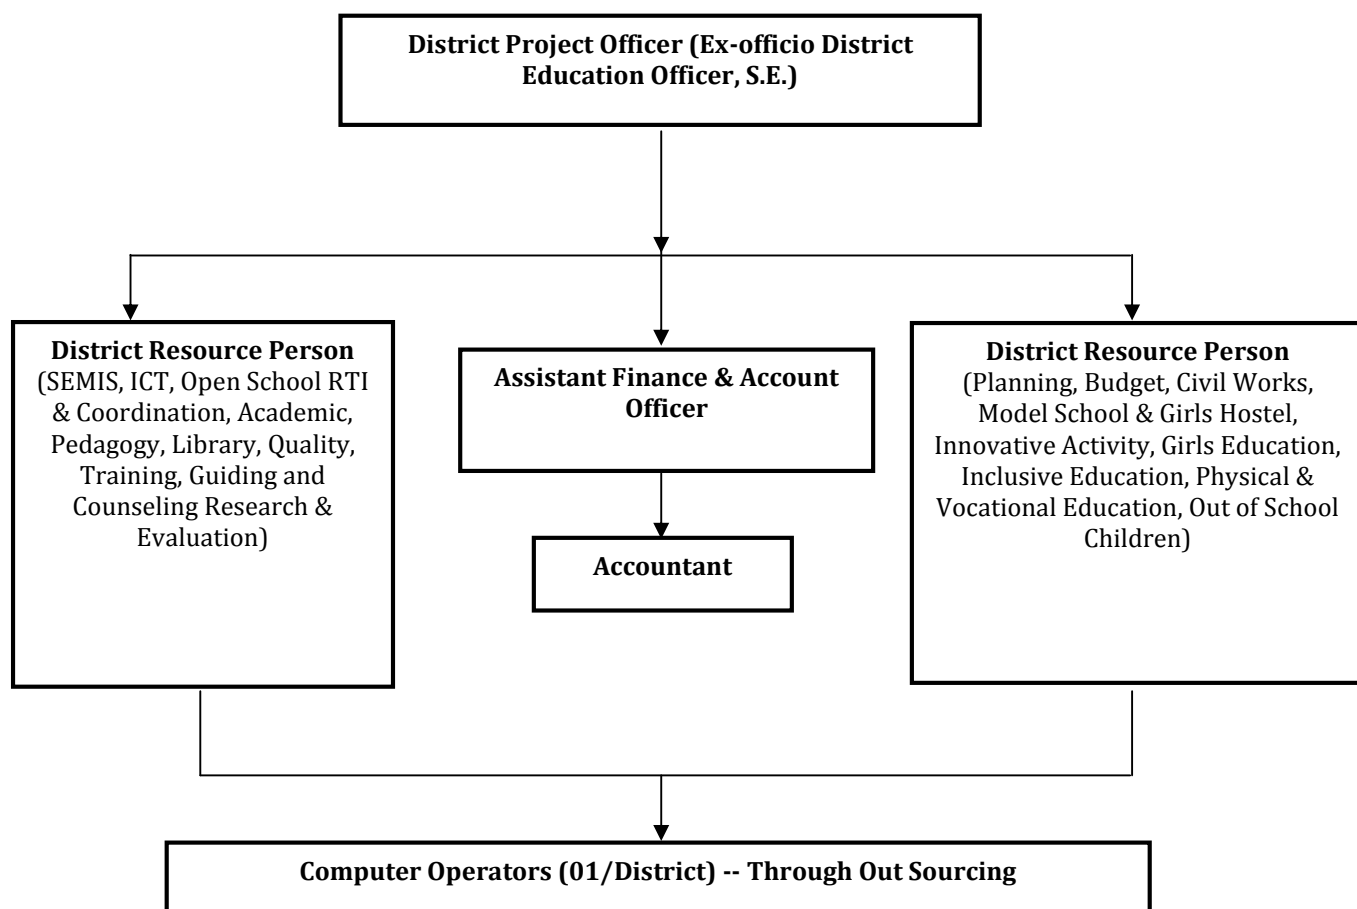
District Project Officer (Ex-officio District Education Officer, S.E.)

District Resource Person
(SEMIS, ICT, Open School RTI & Coordination, Academic, Pedagogy, Library, Quality, Training, Guiding and Counseling Research & Evaluation)

Assistant Finance & Account Officer

Accountant

District Resource Person
(Planning, Budget, Civil Works, Model School & Girls Hostel, Innovative Activity, Girls Education, Inclusive Education, Physical & Vocational Education, Out of School Children)

Computer Operators (01/District) -- Through Out Sourcing